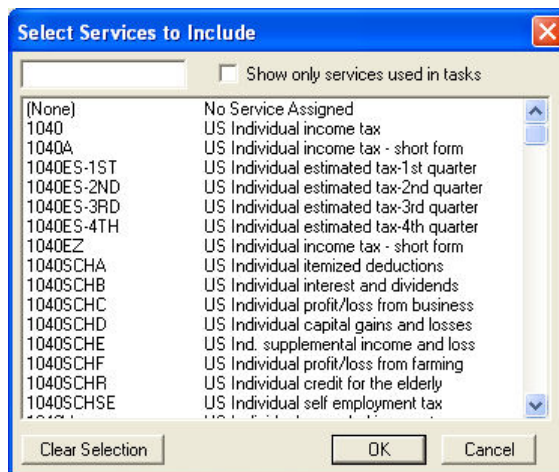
Select Services to Include

Show only services used in tasks

| | |
|---|---|
| (None) | No Service Assigned |
| 1040 | US Individual income tax |
| 1040A | US Individual income tax - short form |
| 1040ES-1ST | US Individual estimated tax-1st quarter |
| 1040ES-2ND | US Individual estimated tax-2nd quarter |
| 1040ES-3RD | US Individual estimated tax-3rd quarter |
| 1040ES-4TH | US Individual estimated tax-4th quarter |
| 1040EZ | US Individual income tax - short form |
| 1040SCHA | US Individual itemized deductions |
| 1040SCHB | US Individual interest and dividends |
| 1040SCHC | US Individual profit/loss from business |
| 1040SCHD | US Individual capital gains and losses |
| 1040SCHE | US Ind. supplemental income and loss |
| 1040SCHF | US Individual profit/loss from farming |
| 1040SCHR | US Individual credit for the elderly |
| 1040SCHSE | US Individual self employment tax |
| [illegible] | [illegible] |

Clear Selection

OK

Cancel